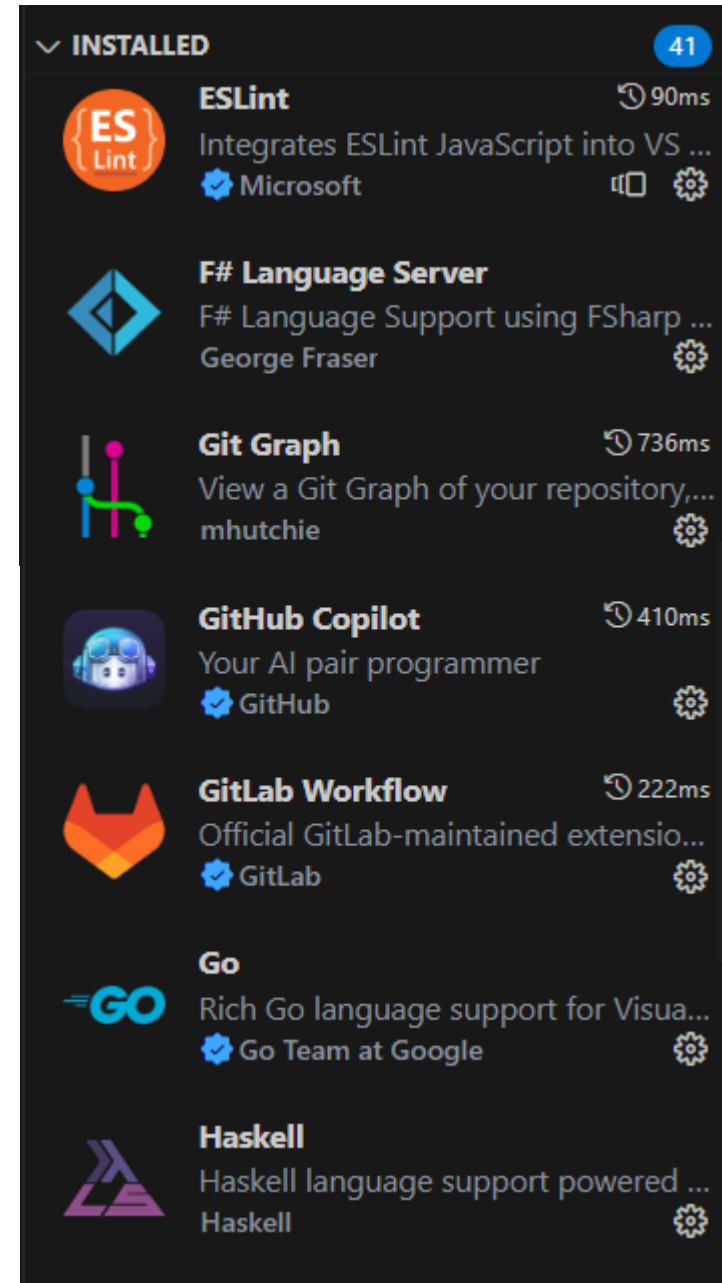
INSTALLED 41

ES Lint

ESLint 90ms
Integrates ESLint JavaScript into VS ...
Microsoft

F# Language Server
F# Language Support using FSharp ...
George Fraser

Git Graph 736ms
View a Git Graph of your repository,...
mhutchie

GitHub Copilot 410ms
Your AI pair programmer
GitHub

GitLab Workflow 222ms
Official GitLab-maintained extensio...
GitLab

GO

Go
Rich Go language support for Visua...
Go Team at Google

Haskell
Haskell language support powered ...
Haskell